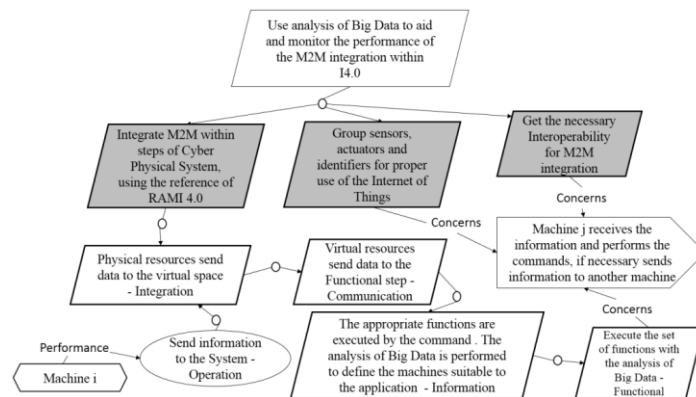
Use analysis of Big Data to aid and monitor the performance of the M2M integration within I4.0

Integrate M2M within steps of Cyber Physical System, using the reference of RAMI 4.0

Group sensors, actuators and identifiers for proper use of the Internet of Things

Get the necessary Interoperability for M2M integration

Concerns

Concerns

Machine j receives the information and performs the commands, if necessary sends information to another machine

Physical resources send data to the virtual space - Integration

Virtual resources send data to the Functional step - Communication

Concerns

Send information to the System - Operation

Performance

Machine i

The appropriate functions are executed by the command . The analysis of Big Data is performed to define the machines suitable to the application - Information

Execute the set of functions with the analysis of Big Data - Functional